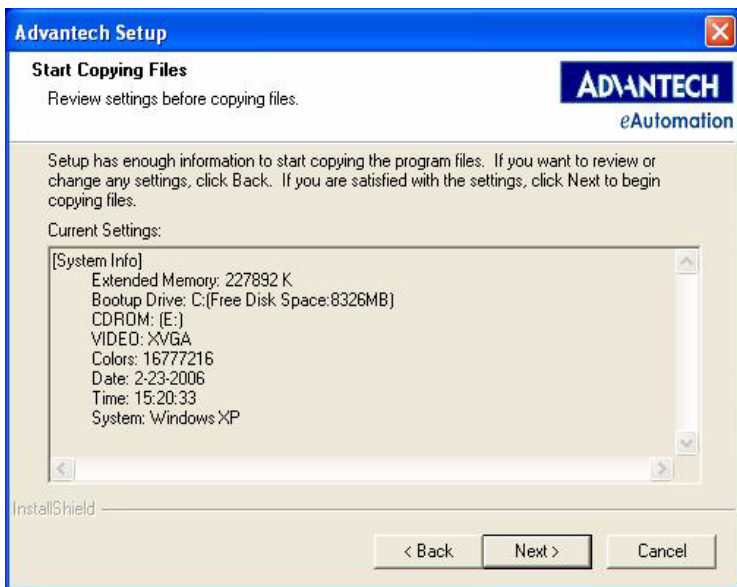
Advantech Setup

Start Copying Files

Review settings before copying files.

ADVANTECH
eAutomation

Setup has enough information to start copying the program files. If you want to review or change any settings, click Back. If you are satisfied with the settings, click Next to begin copying files.

Current Settings:

[System Info]
Extended Memory: 227892 K
Bootup Drive: C:(Free Disk Space:8326MB)
CDROM: (E:)
VIDEO: XVGA
Colors: 16777216
Date: 2-23-2006
Time: 15:20:33
System: Windows XP

InstallShield

< Back
Next >
Cancel